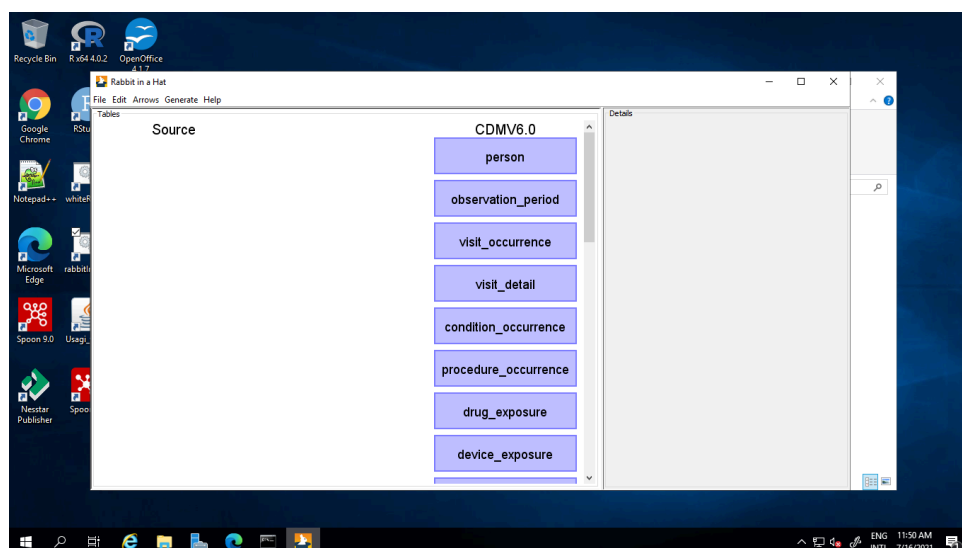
Recycle Bin
R x64 4.0.2
OpenOffice 4.1.7
Google Chrome
RStu
Notepad++
whiteR
Microsoft Edge
rabbitin
Spoon 9.0
Usagi_
Nesstar Publisher
Spoo

Rabbit in a Hat
File Edit Arrows Generate Help
Tables
Source
CDMV6.0
person
observation_period
visit_occurrence
visit_detail
condition_occurrence
procedure_occurrence
drug_exposure
device_exposure
Details

ENG
INTL
11:50 AM
7/16/2021